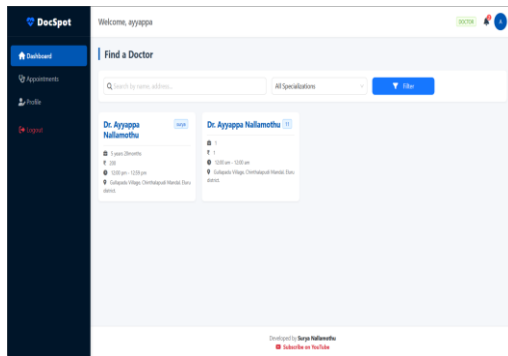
DocSpot

Welcome, ayyappa

DOCTOR

A

Dashboard

Appointments

Profile

Logout

Find a Doctor

Search by name, address...

All Specializations

Filter

Dr. Ayyappa Nallamothu

NAVE

5 years 2 months

₹ 200

12:00 pm - 12:59 pm

Gollapadu Village, Chinthalapudi Mandal, Eluru district.

Dr. Ayyappa Nallamothu

11

1

₹ 1

12:00 am - 12:00 pm

Gollapadu Village, Chinthalapudi Mandal, Eluru district.

Developed by Surya Nallamothu

Subscribe on YouTube